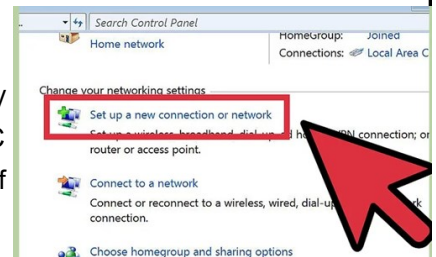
Search Control Panel

Home network

HomeGroup: Joined

Connections: Local Area C

y

c

f

Change your networking settings

Set up a new connection or network

Set up a wireless, broadband, dial-up, ad h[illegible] VPN connection; or router or access point.

Connect to a network

Connect or reconnect to a wireless, wired, dial-up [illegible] connection.

Choose homegroup and sharing options